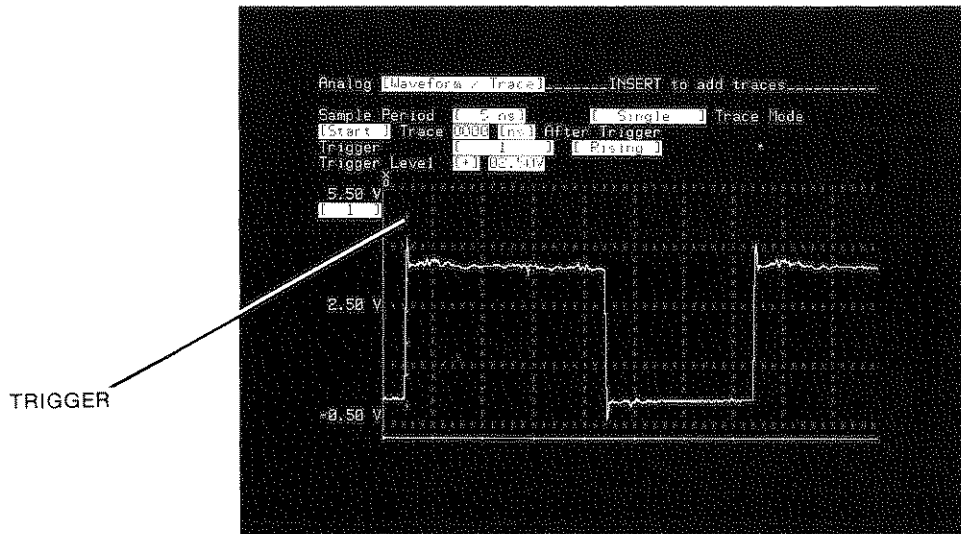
Analog [Waveform / Trace] INSERT to add traces

Sample Period [ 5 ns ] [ Single ] Trace Mode
[Start ] Trace 0000 [ns] After Trigger
Trigger [ 1 ] [ Rising ]
Trigger Level [+] 02.40V

5.50 V
[ 1 ]

2.50 V

-0.50 V

TRIGGER